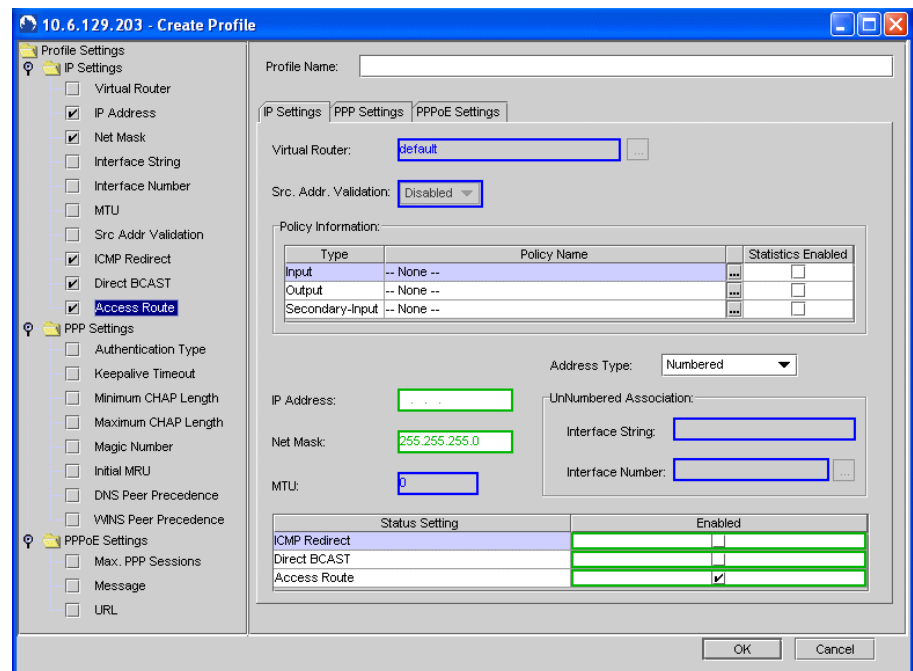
10.6.129.203 - Create Profile

Profile Settings
IP Settings
Virtual Router
IP Address
Net Mask
Interface String
Interface Number
MTU
Src Addr Validation
ICMP Redirect
Direct BCAST
Access Route
PPP Settings
Authentication Type
Keepalive Timeout
Minimum CHAP Length
Maximum CHAP Length
Magic Number
Initial MRU
DNS Peer Precedence
WINS Peer Precedence
PPPoE Settings
Max. PPP Sessions
Message
URL

Profile Name:

IP Settings | PPP Settings | PPPoE Settings

Virtual Router: default ...

Src. Addr. Validation: Disabled

Policy Information:

| Type | Policy Name | | Statistics Enabled |
|---|---|---|---|
| Input | -- None -- | ... | ☐ |
| Output | -- None -- | ... | ☐ |
| Secondary-Input | -- None -- | ... | ☐ |

Address Type: Numbered

IP Address: . . .

UnNumbered Association:

Interface String:

Net Mask: 255.255.255.0

Interface Number: ...

MTU: 0

| Status Setting | Enabled |
|---|---|
| ICMP Redirect | ☐ |
| Direct BCAST | ☐ |
| Access Route | ☑ |

OK Cancel